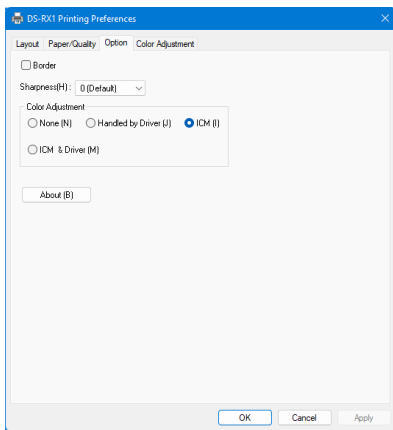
DS-RX1 Printing Preferences

Layout
Paper/Quality
Option
Color Adjustment

Border

Sharpness(H) : 0 (Default)

Color Adjustment
None (N)
Handled by Driver (J)
ICM (I)
ICM & Driver (M)

About (B)

OK
Cancel
Apply